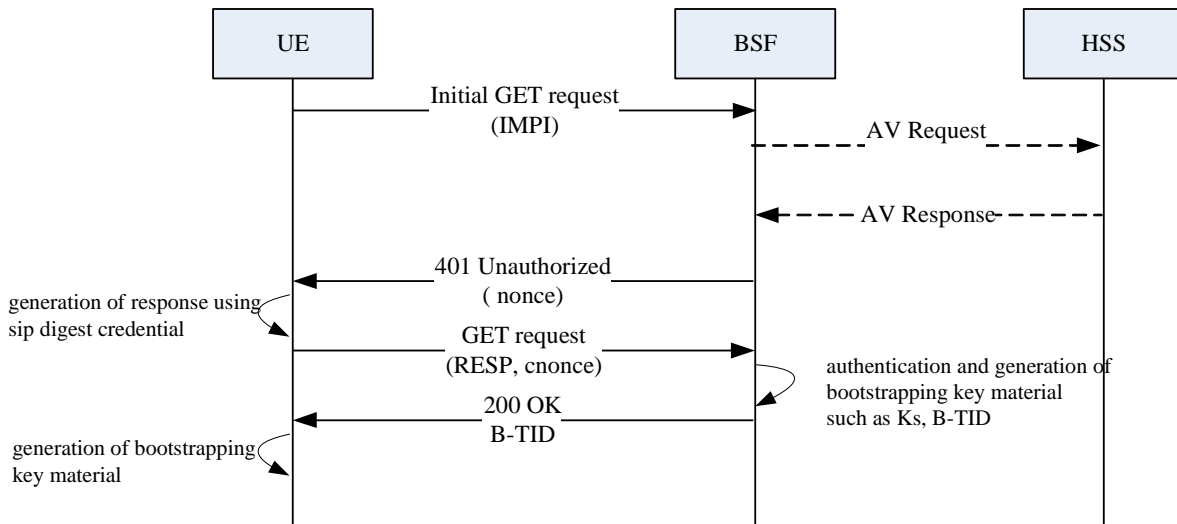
UE

BSF

HSS

Initial GET request
(IMPI)

AV Request

AV Response

401 Unauthorized
( nonce)

generation of response using sip digest credential

GET request
(RESP, cnonce)

authentication and generation of bootstrapping key material such as Ks, B-TID

200 OK
B-TID

generation of bootstrapping key material